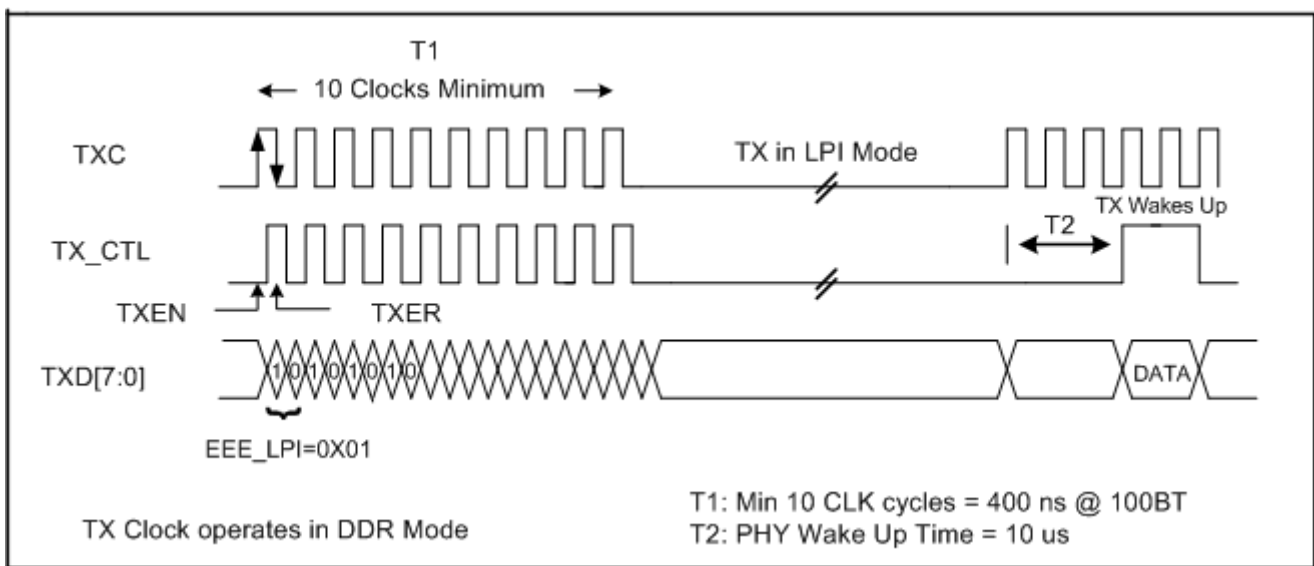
T1
10 Clocks Minimum

TXC

TX in LPI Mode

TX Wakes Up

TX_CTL

T2

TXEN

TXER

TXD[7:0]

1 0 1 0 1 0 1 0

DATA

EEE_LPI=0X01

TX Clock operates in DDR Mode

T1: Min 10 CLK cycles = 400 ns @ 100BT
T2: PHY Wake Up Time = 10 us